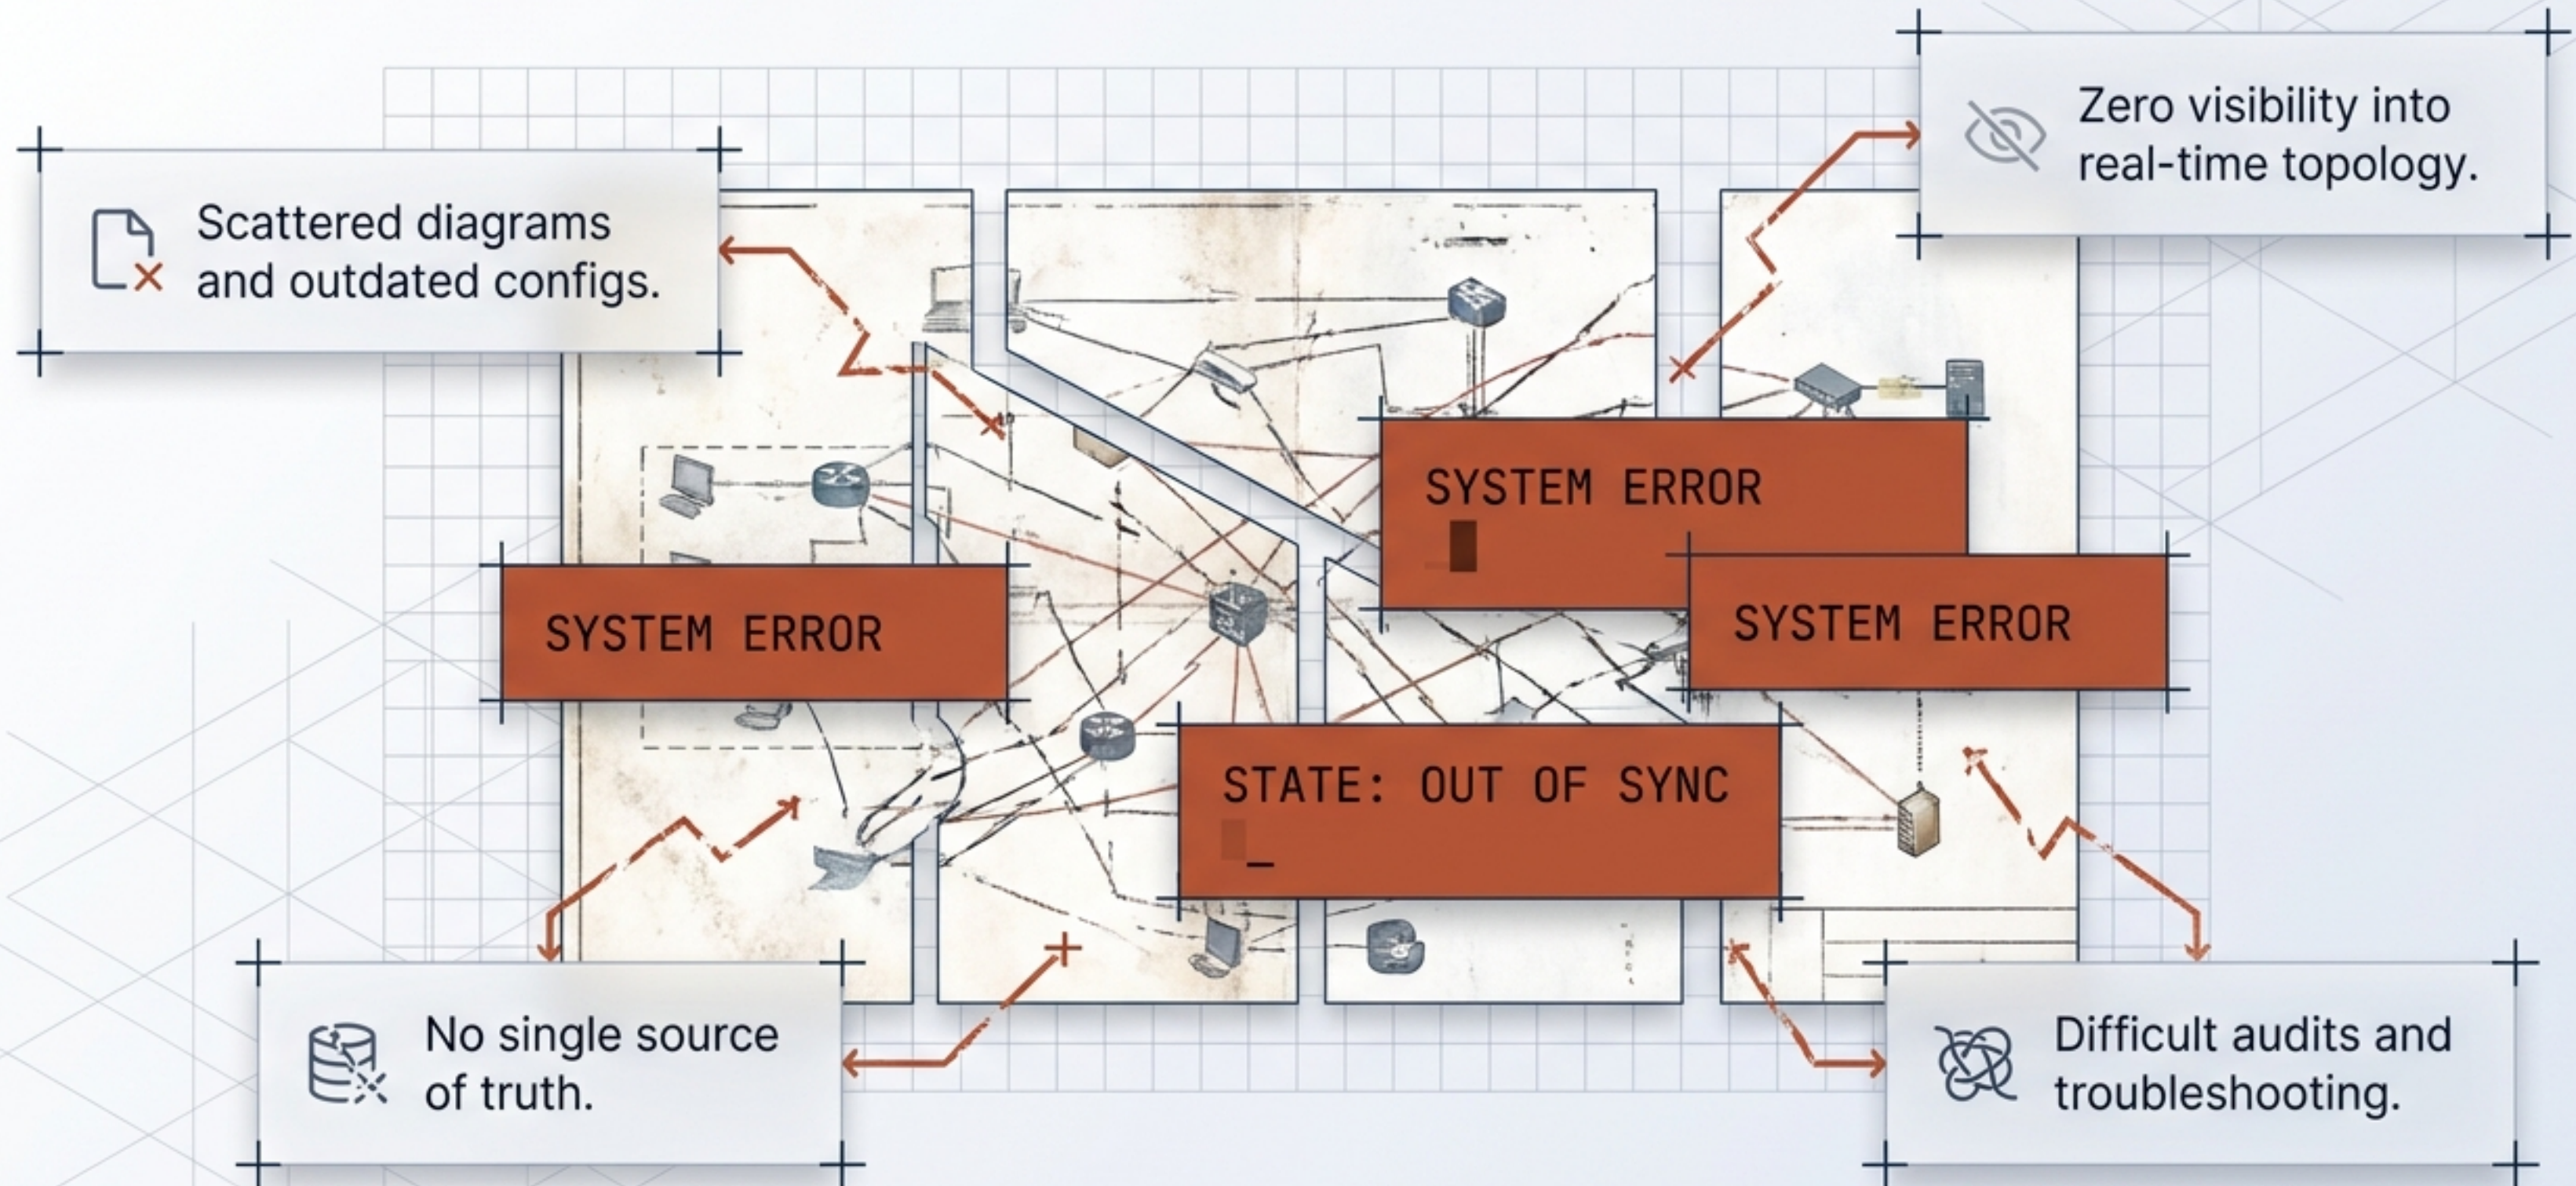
Scattered diagrams and outdated configs.

Zero visibility into real-time topology.

SYSTEM ERROR

SYSTEM ERROR

SYSTEM ERROR

STATE: OUT OF SYNC
_

No single source of truth.

Difficult audits and troubleshooting.